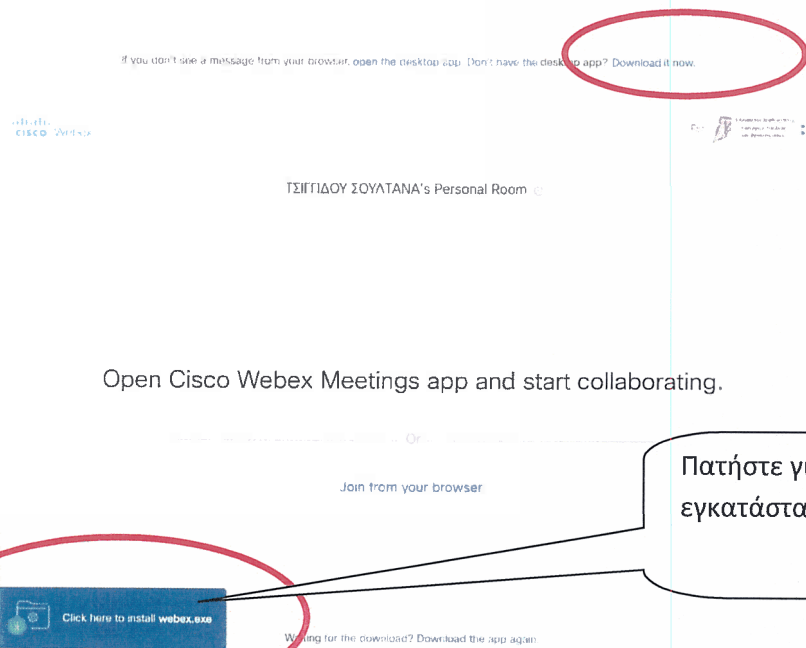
If you don't see a message from your browser, open the desktop app. Don't have the desktop app? Download it now.

cisco Webex

ΤΣΙΓΓΙΔΟΥ ΣΟΥΛΤΑΝΑ's Personal Room

Open Cisco Webex Meetings app and start collaborating.

Or

Join from your browser

Πατήστε γ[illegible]
εγκατάστα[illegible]

Click here to install webex.exe

Waiting for the download? Download the app again